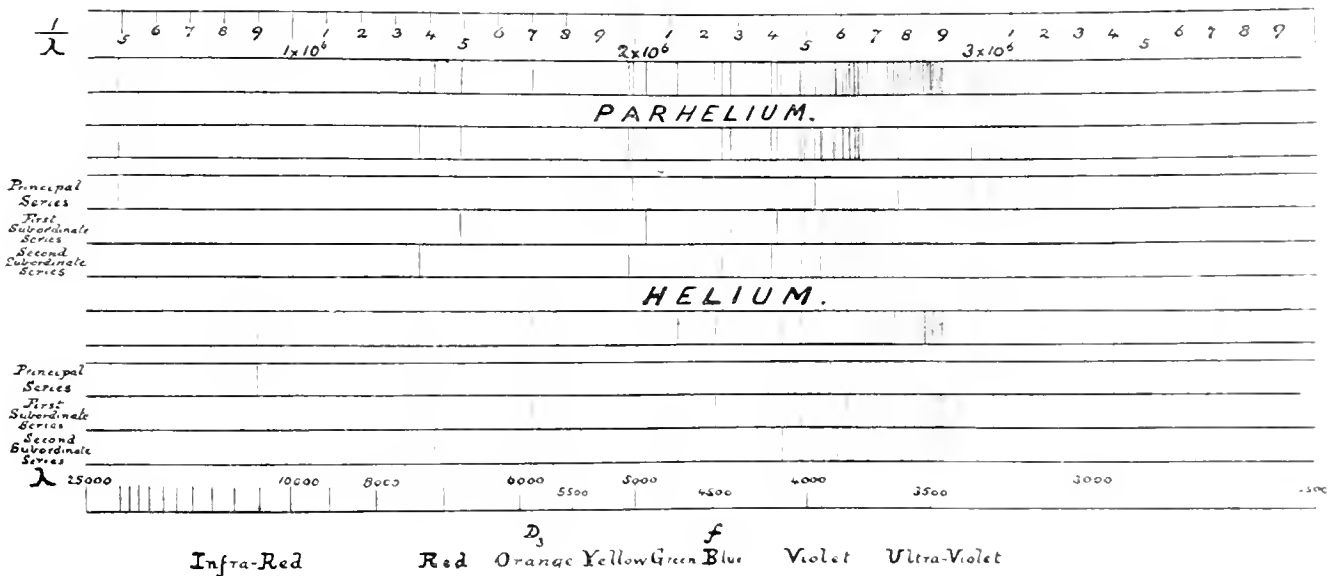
$\frac{1}{\lambda}$ 5 6 7 8 9 1 2 3 4 5 6 7 8 9 1 2 3 4 5 6 7 8 9 1 2 3 4 5 6 7 8 9

$1\times10^6$ $2\times10^6$ $3\times10^6$

PARHELIUM.

Principal Series

First Subordinate Series

Second Subordinate Series

HELIUM.

Principal Series

First Subordinate Series

Second Subordinate Series

$\lambda$ 25000 10000 8000 6000 5500 5000 4500 4000 3500 3000 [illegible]

$D_3$ $f$

Infra-Red Red Orange Yellow Green Blue Violet Ultra-Violet